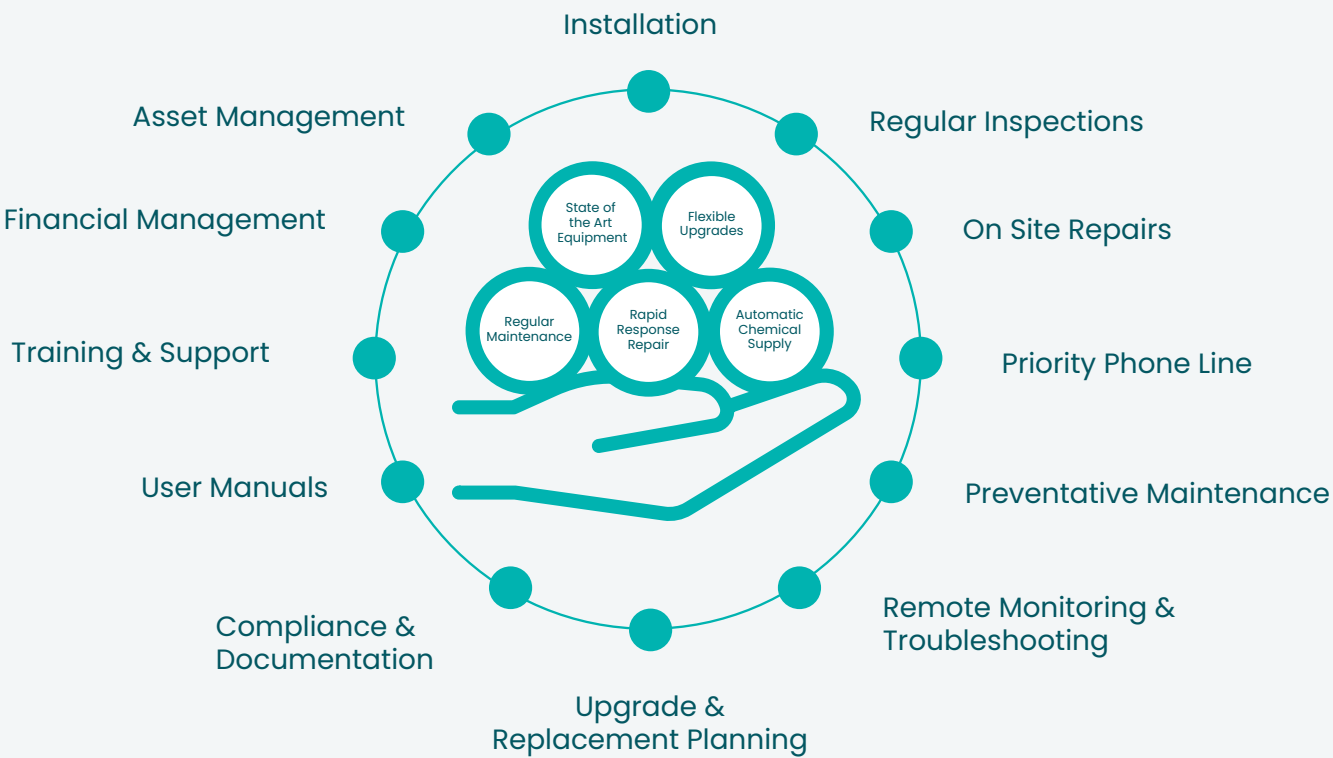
Installation

Regular Inspections

On Site Repairs

Priority Phone Line

Preventative Maintenance

Remote Monitoring & Troubleshooting

Upgrade & Replacement Planning

Compliance & Documentation

User Manuals

Training & Support

Financial Management

Asset Management

State of the Art Equipment

Flexible Upgrades

Regular Maintenance

Rapid Response Repair

Automatic Chemical Supply